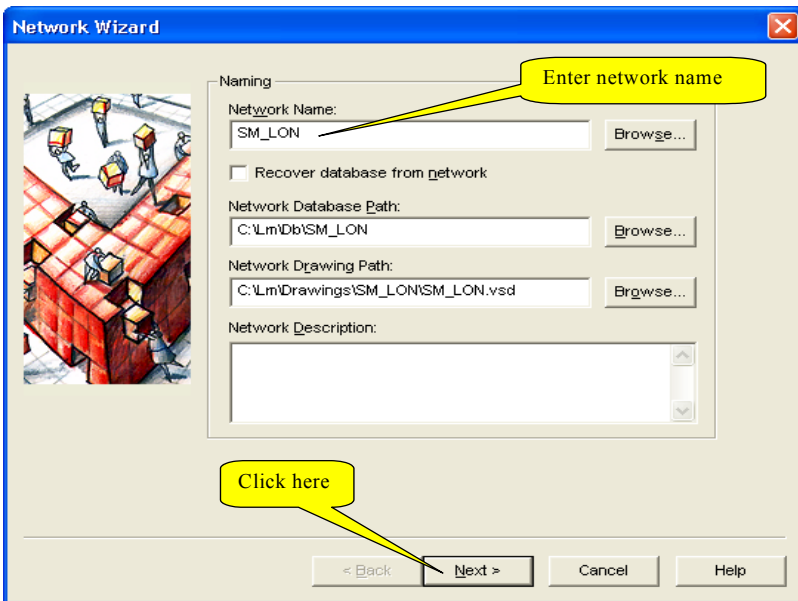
Network Wizard

Naming

Enter network name

Network Name:

SM_LON

Browse...

Recover database from network

Network Database Path:

C:\Lm\Db\SM_LON

Browse...

Network Drawing Path:

C:\Lm\Drawings\SM_LON\SM_LON.vsd

Browse...

Network Description:

Click here

< Back

Next >

Cancel

Help